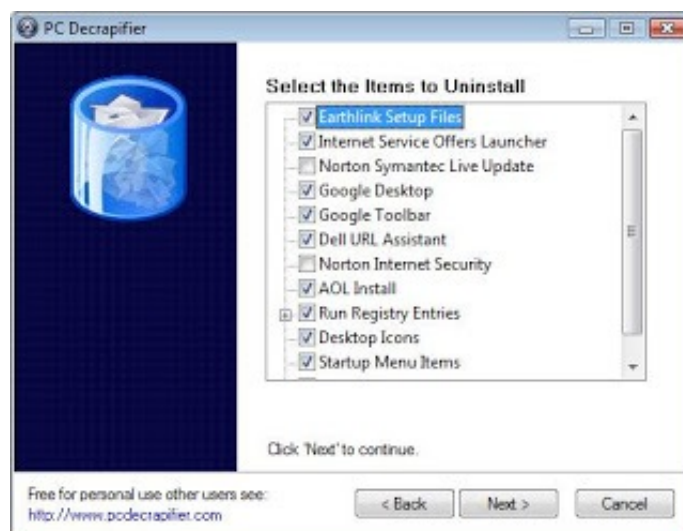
PC Decrapifier

Select the Items to Uninstall

Earthlink Setup Files
Internet Service Offers Launcher
Norton Symantec Live Update
Google Desktop
Google Toolbar
Dell URL Assistant
Norton Internet Security
AOL Install
Run Registry Entries
Desktop Icons
Startup Menu Items

Click 'Next' to continue.

Free for personal use other users see:
http://www.pcdecrapifier.com

< Back
Next >
Cancel